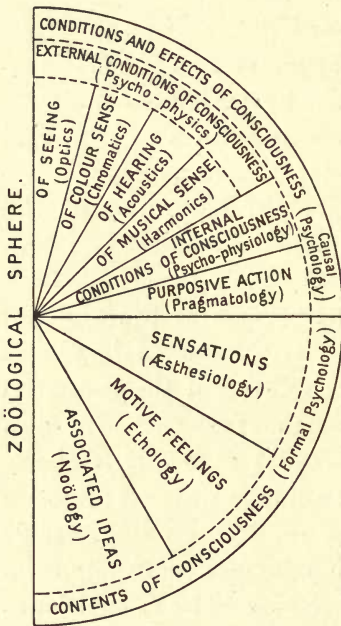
ZOÖLOGICAL SPHERE.

CONDITIONS AND EFFECTS OF CONSCIOUSNESS

EXTERNAL CONDITIONS OF CONSCIOUSNESS (Psycho-physics)

OF SEEING (Optics)

OF COLOUR SENSE (Chromatics)

OF HEARING (Acoustics)

OF MUSICAL SENSE (Harmonics)

INTERNAL CONDITIONS OF CONSCIOUSNESS (Psycho-physiology)

(Causal Psychology)

PURPOSIVE ACTION (Pragmatology)

SENSATIONS (Æsthesiology)

MOTIVE FEELINGS (Ethology)

ASSOCIATED IDEAS (Noölogy)

(Formal Psychology)

CONTENTS OF CONSCIOUSNESS